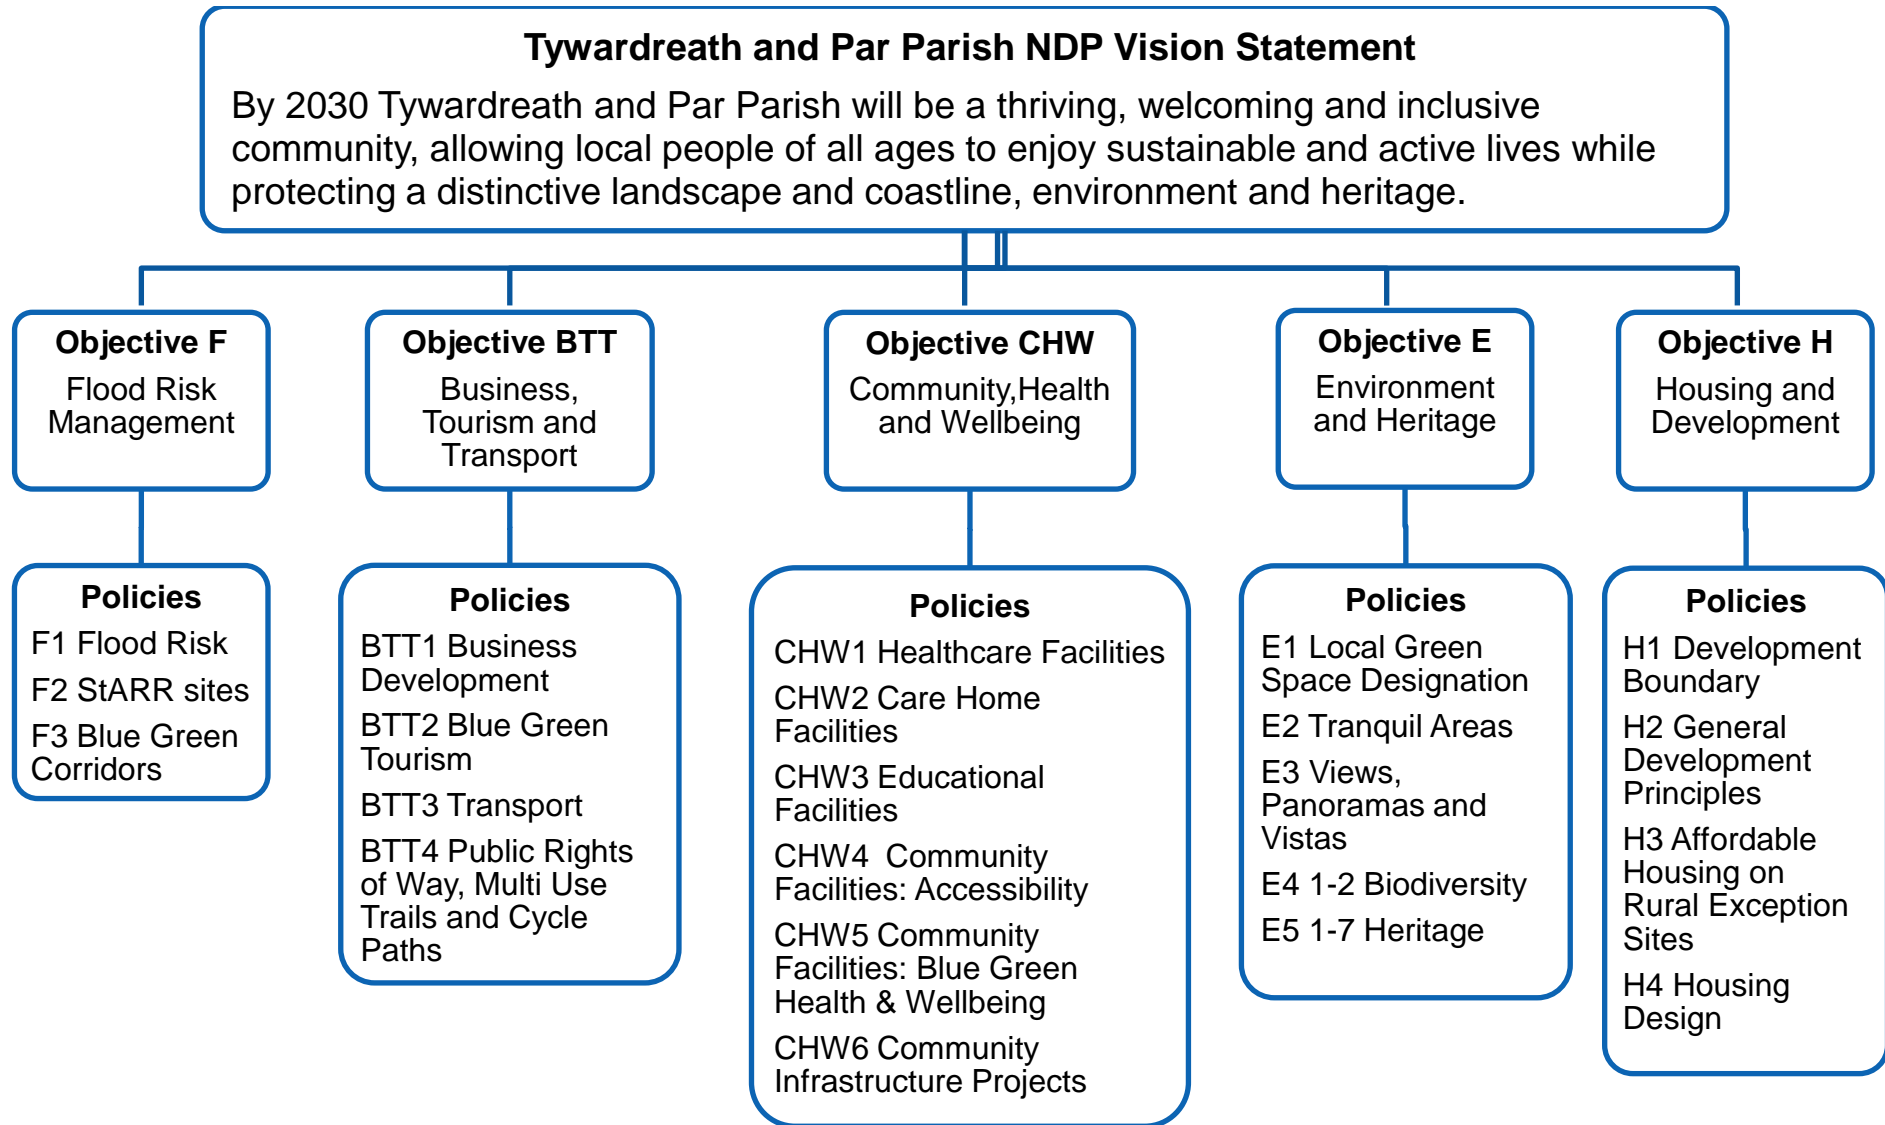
Tywardreath and Par Parish NDP Vision Statement

By 2030 Tywardreath and Par Parish will be a thriving, welcoming and inclusive community, allowing local people of all ages to enjoy sustainable and active lives while protecting a distinctive landscape and coastline, environment and heritage.

Objective F
Flood Risk Management

Policies
F1 Flood Risk
F2 StARR sites
F3 Blue Green Corridors

Objective BTT
Business, Tourism and Transport

Policies
BTT1 Business Development
BTT2 Blue Green Tourism
BTT3 Transport
BTT4 Public Rights of Way, Multi Use Trails and Cycle Paths

Objective CHW
Community,Health and Wellbeing

Policies
CHW1 Healthcare Facilities
CHW2 Care Home Facilities
CHW3 Educational Facilities
CHW4 Community Facilities: Accessibility
CHW5 Community Facilities: Blue Green Health & Wellbeing
CHW6 Community Infrastructure Projects

Objective E
Environment and Heritage

Policies
E1 Local Green Space Designation
E2 Tranquil Areas
E3 Views, Panoramas and Vistas
E4 1-2 Biodiversity
E5 1-7 Heritage

Objective H
Housing and Development

Policies
H1 Development Boundary
H2 General Development Principles
H3 Affordable Housing on Rural Exception Sites
H4 Housing Design